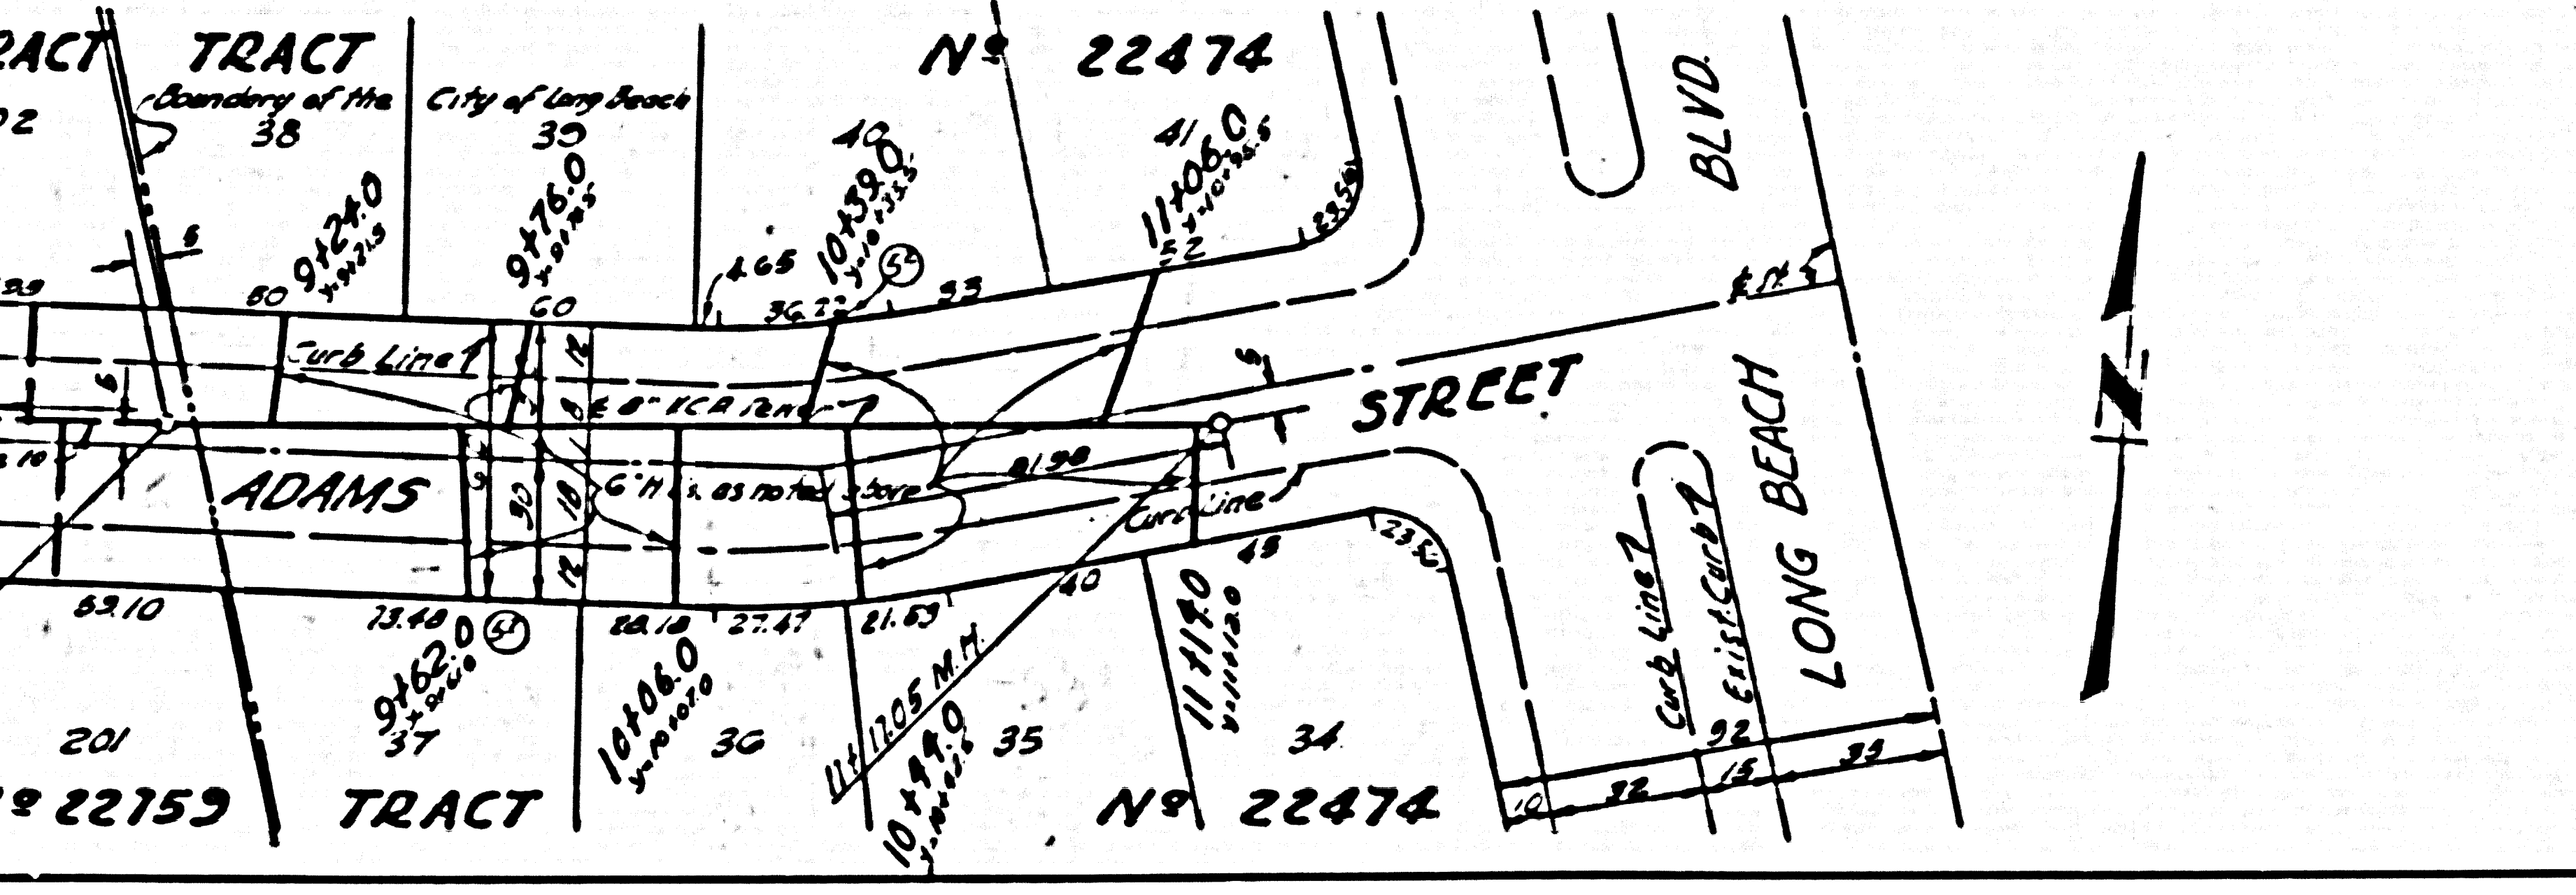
RACT TRACT Nº 22474

Boundary of the City of Long Beach

02 38 39 40 41

BLVD.

9+24.0 9+76.0 10+39.0 11+06.0

59 60 4.65 36.72 53 52 33

Curb Line

8" VCA Sewer

STREET

ADAMS

6" H as noted Bore

21.98

Curb Line

90 18 12 12 9

LONG BEACH

Curb Line

Exist. Curb

63.10 73.48 51 28.18 27.47 21.53 40 48

9+62.0 10+06.0 11+17.05 M.H. 10+44.0 11+14.0

201 37 36 35 34

92 10 32 15 33

Nº 22759 TRACT Nº 22474

N